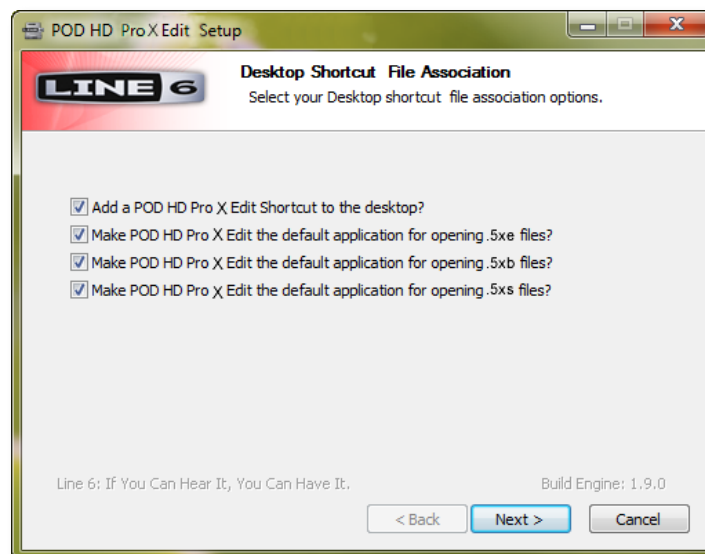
POD HD Pro X Edit Setup

LINE 6

Desktop Shortcut File Association

Select your Desktop shortcut file association options.

Add a POD HD Pro X Edit Shortcut to the desktop?

Make POD HD Pro X Edit the default application for opening .5xe files?

Make POD HD Pro X Edit the default application for opening .5xb files?

Make POD HD Pro X Edit the default application for opening .5xs files?

Line 6: If You Can Hear It, You Can Have It.

Build Engine: 1.9.0

< Back

Next >

Cancel